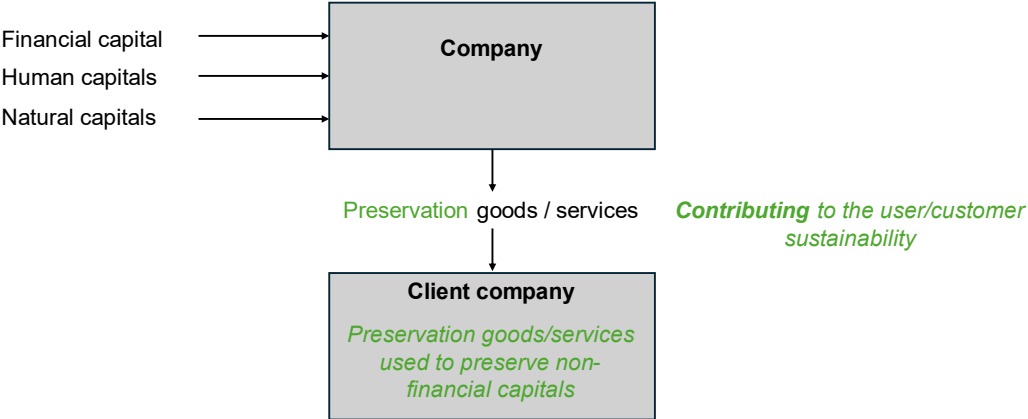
Financial capital

Human capitals

Natural capitals

Company

Preservation goods / services

Contributing to the user/customer sustainability

Client company

Preservation goods/services used to preserve non-financial capitals